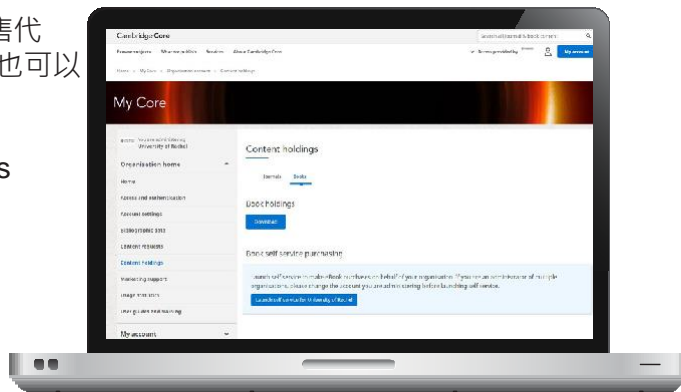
售代
也可以

s

Cambridge Core

Browse subjects  What we publish  Services  About Cambridge Core

Home > My Core > Organisation account > Content holdings

My Core

University of Bristol

Organisation home

Home

Access and authentication

Account settings

Subscriptions

Content requests

Content holdings

Marketing support

Usage statistics

My accounts

Content holdings

Journals  Books

Book holdings

Download

Book self service purchasing

Launch self service for University of Bristol